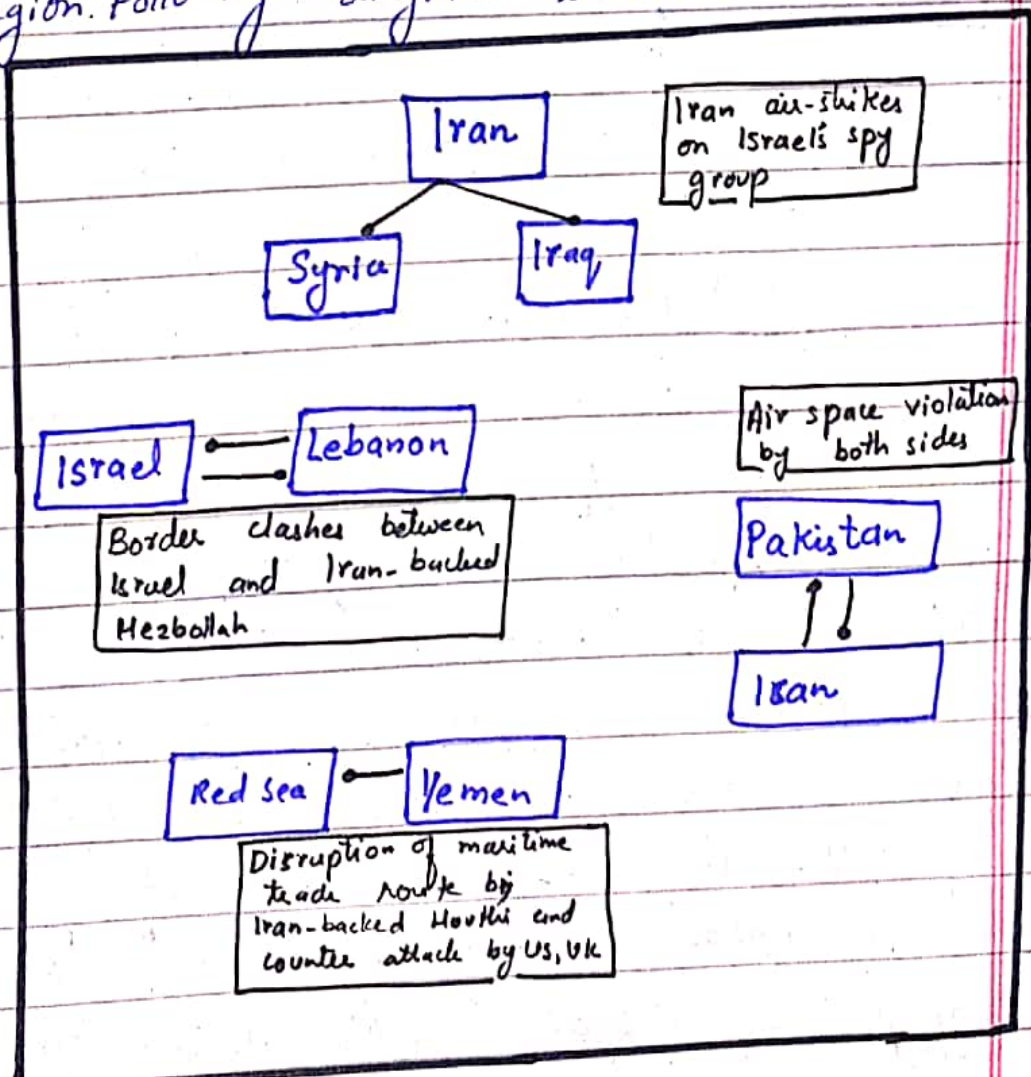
gion. Follo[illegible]

Iran

Iran air-strikes on Israel's spy group

Syria

Iraq

Israel

Lebanon

Air space violation by both sides

Border clashes between Israel and Iran-backed Hezbollah

Pakistan

Iran

Red Sea

Yemen

Disruption of maritime trade route by Iran-backed Houthi and counter attack by US, UK